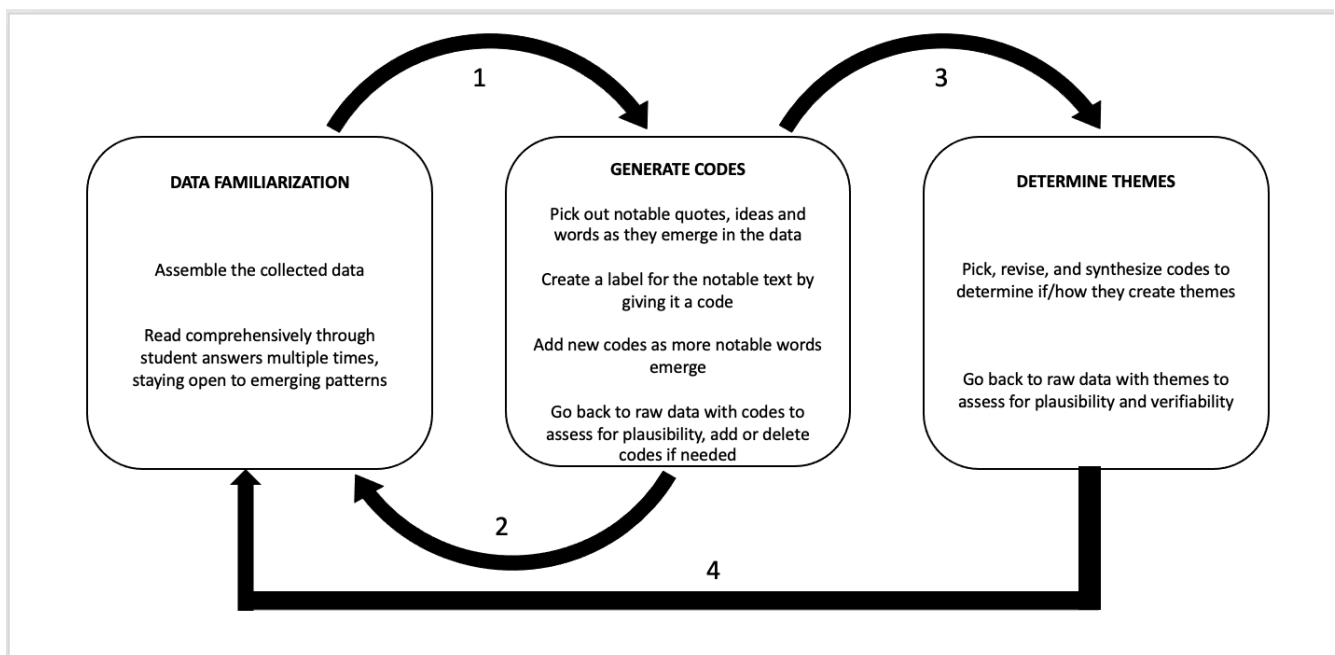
1

3

DATA FAMILIARIZATION

Assemble the collected data

Read comprehensively through student answers multiple times, staying open to emerging patterns

GENERATE CODES

Pick out notable quotes, ideas and words as they emerge in the data

Create a label for the notable text by giving it a code

Add new codes as more notable words emerge

Go back to raw data with codes to assess for plausibility, add or delete codes if needed

DETERMINE THEMES

Pick, revise, and synthesize codes to determine if/how they create themes

Go back to raw data with themes to assess for plausibility and verifiability

2

4